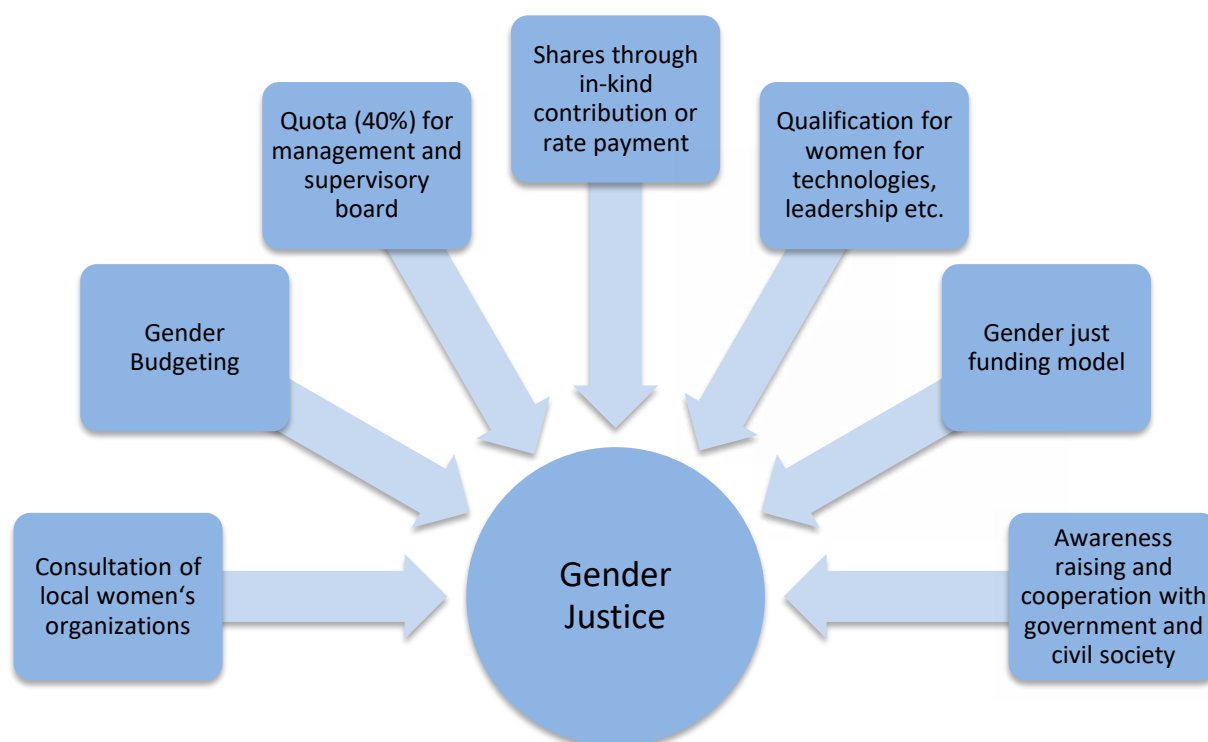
Consultation of local women‘s organizations

Gender Budgeting

Quota (40%) for management and supervisory board

Shares through in-kind contribution or rate payment

Qualification for women for technologies, leadership etc.

Gender just funding model

Awareness raising and cooperation with government and civil society

Gender Justice